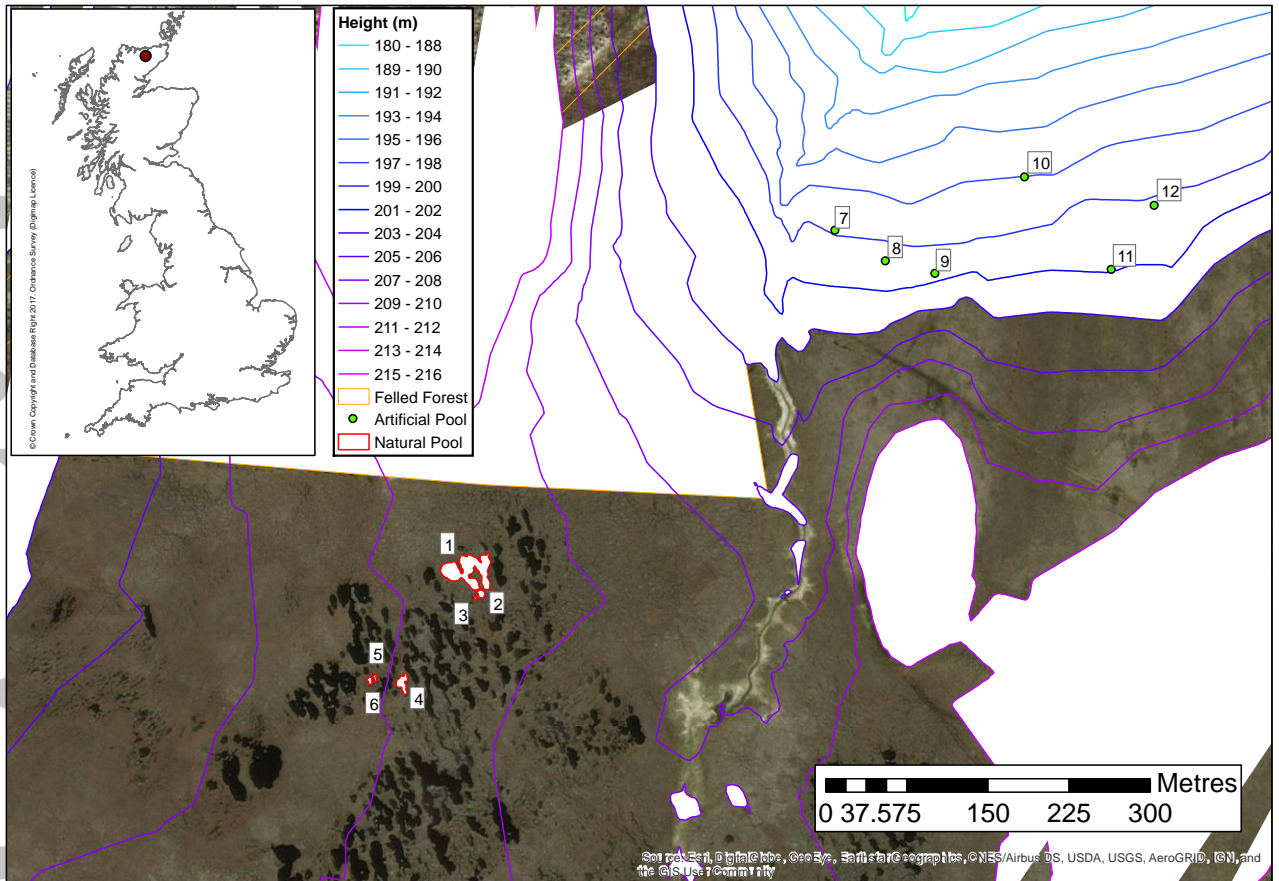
© Crown Copyright and Database Right 2017. Ordnance Survey (Digimap Licence)

Height (m)
180 - 188
189 - 190
191 - 192
193 - 194
195 - 196
197 - 198
199 - 200
201 - 202
203 - 204
205 - 206
207 - 208
209 - 210
211 - 212
213 - 214
215 - 216
Felled Forest
Artificial Pool
Natural Pool

10
12
7
8
9
11
1
2
3
5
6
4

Metres
0 37.575 150 225 300

Source: Esri, DigitalGlobe, GeoEye, Earthstar Geographics, CNES/Airbus DS, USDA, USGS, AeroGRID, IGN, and the GIS User Community